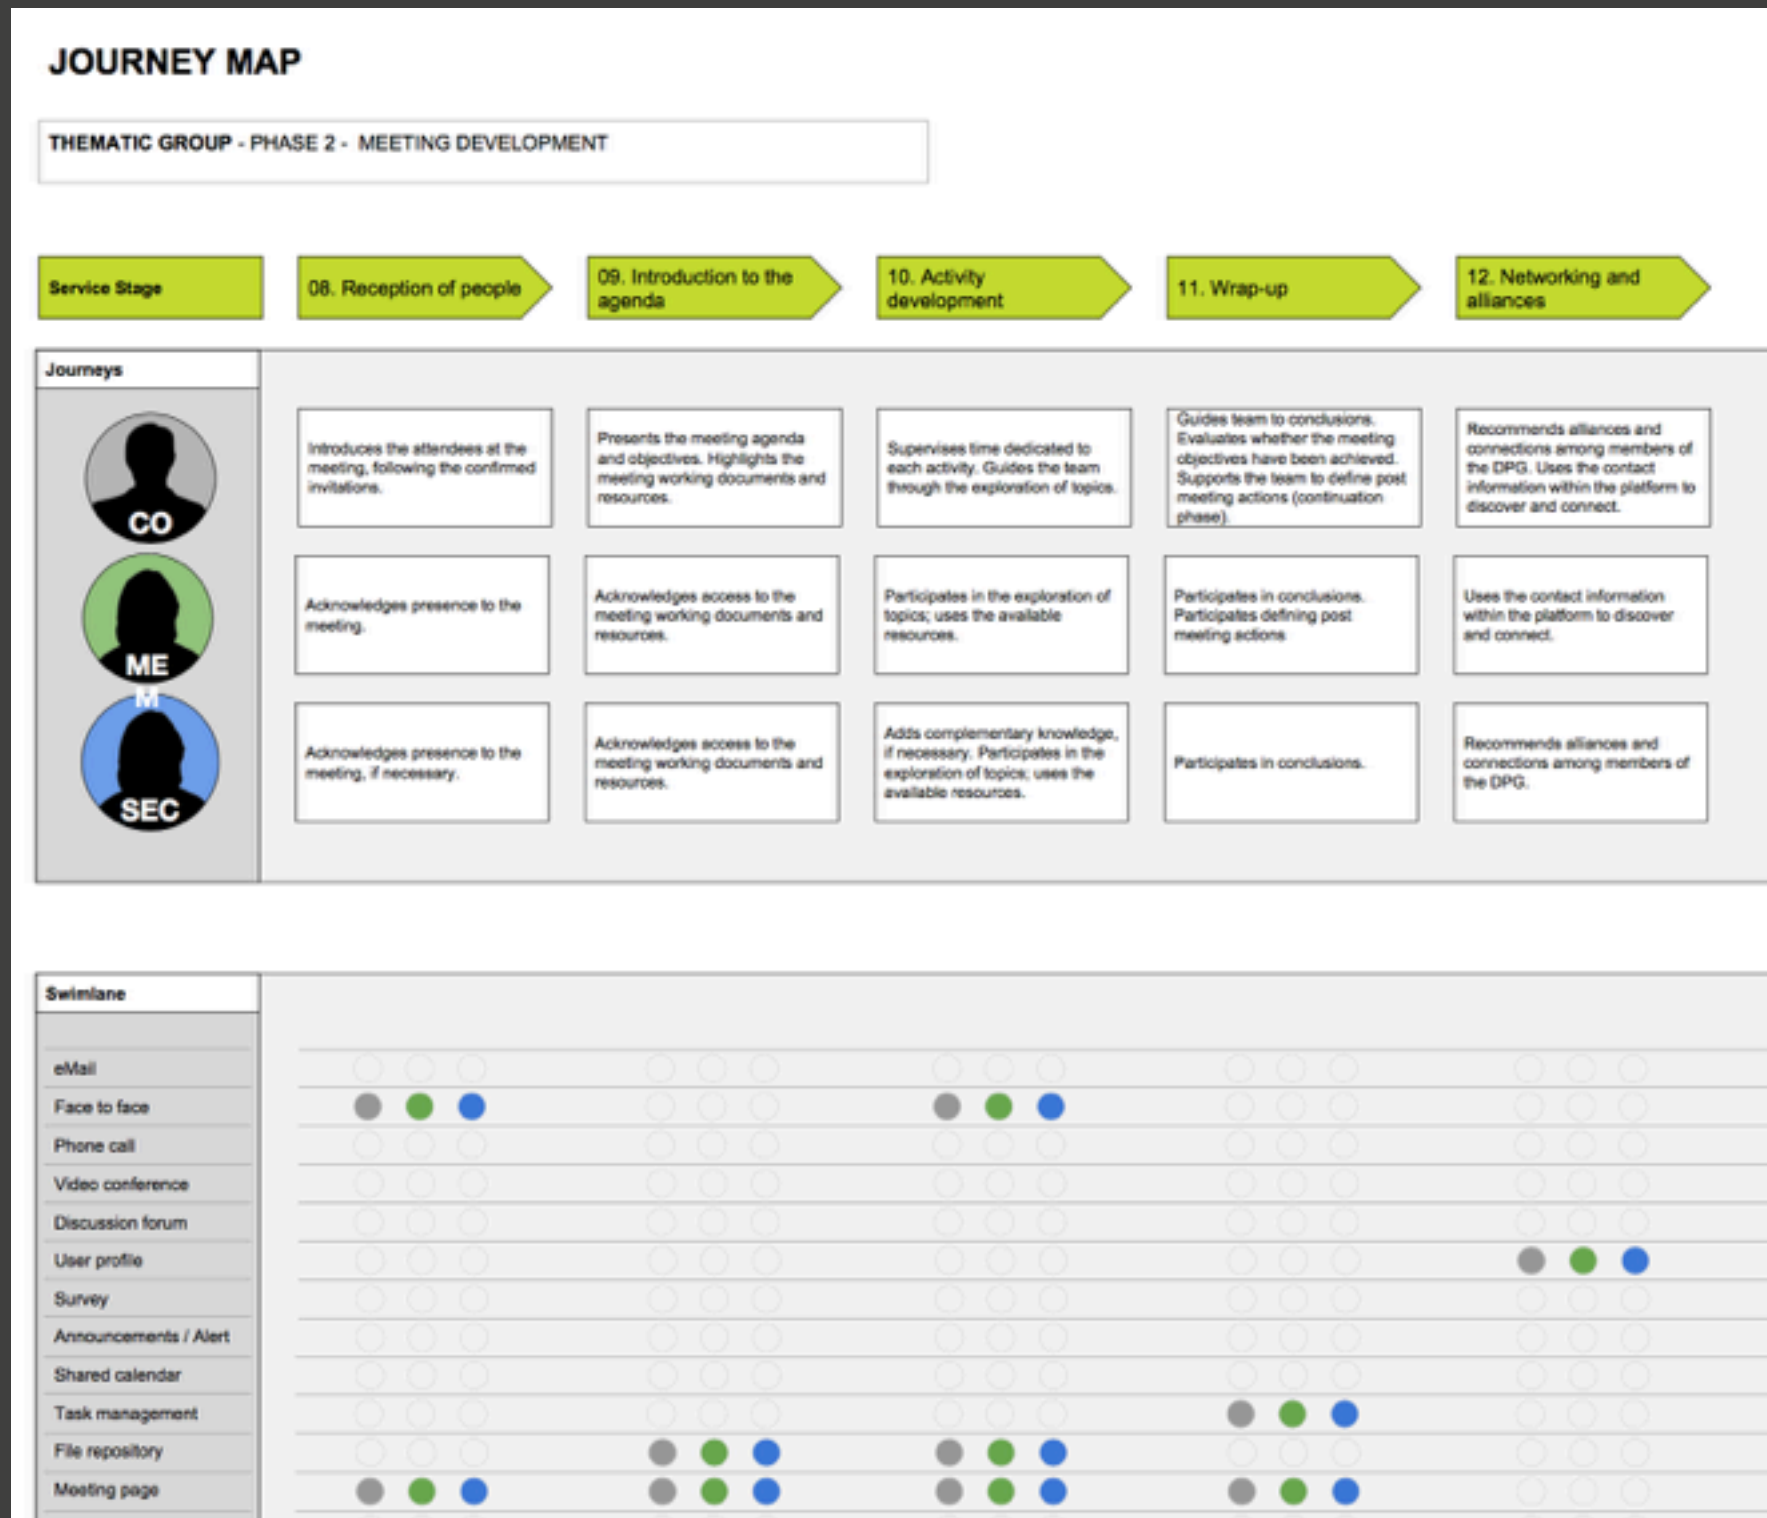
JOURNEY MAP

THEMATIC GROUP - PHASE 2 - MEETING DEVELOPMENT

| Service Stage | 08. Reception of people | 09. Introduction to the agenda | 10. Activity development | 11. Wrap-up | 12. Networking and alliances |
|---|---|---|---|---|---|
| Journeys | | | | | |
| CO | Introduces the attendees at the meeting, following the confirmed invitations. | Presents the meeting agenda and objectives. Highlights the meeting working documents and resources. | Supervises time dedicated to each activity. Guides the team through the exploration of topics. | Guides team to conclusions. Evaluates whether the meeting objectives have been achieved. Supports the team to define post meeting actions (continuation phase). | Recommends alliances and connections among members of the DPG. Uses the contact information within the platform to discover and connect. |
| MEM | Acknowledges presence to the meeting. | Acknowledges access to the meeting working documents and resources. | Participates in the exploration of topics; uses the available resources. | Participates in conclusions. Participates defining post meeting actions | Uses the contact information within the platform to discover and connect. |
| SEC | Acknowledges presence to the meeting, if necessary. | Acknowledges access to the meeting working documents and resources. | Adds complementary knowledge, if necessary. Participates in the exploration of topics; uses the available resources. | Participates in conclusions. | Recommends alliances and connections among members of the DPG. |

Swimlane

eMail
Face to face
Phone call
Video conference
Discussion forum
User profile
Survey
Announcements / Alert
Shared calendar
Task management
File repository
Meeting page